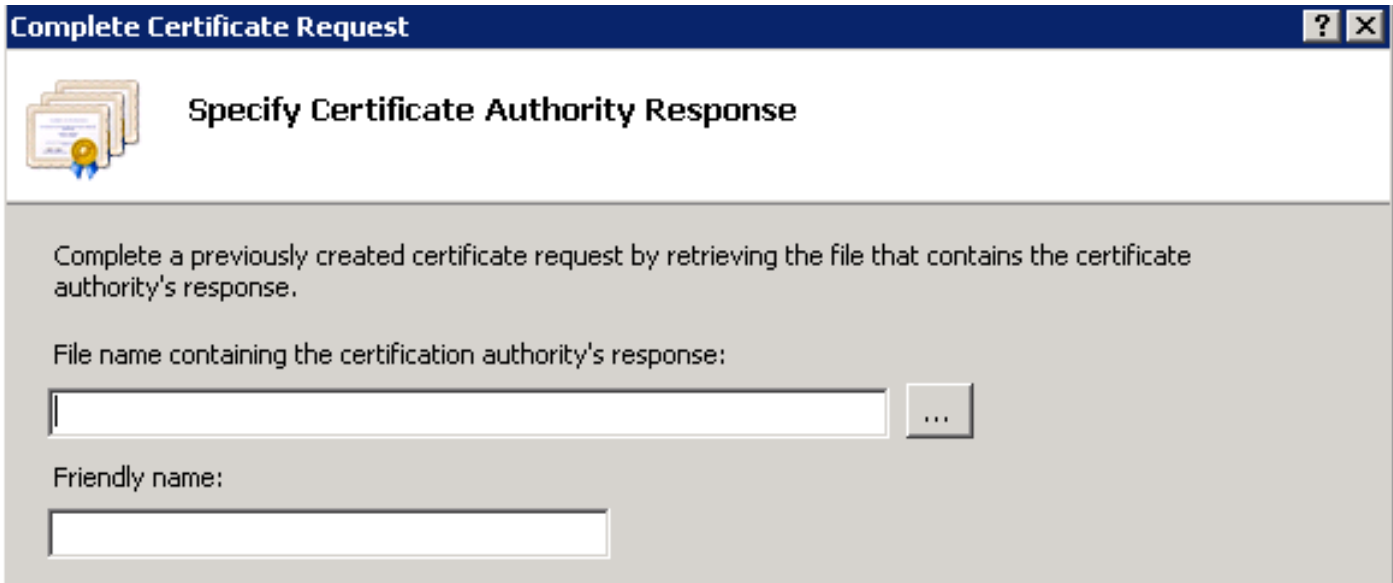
Complete Certificate Request

?

Specify Certificate Authority Response

Complete a previously created certificate request by retrieving the file that contains the certificate authority's response.

File name containing the certification authority's response:

...

Friendly name: